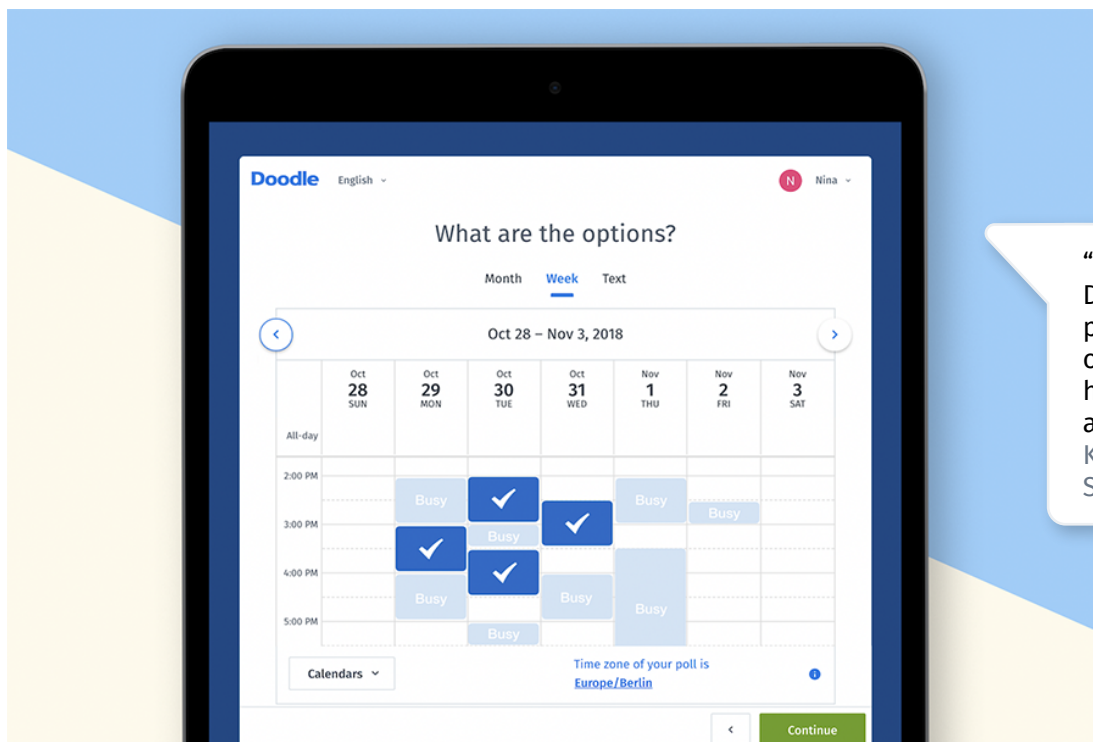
Doodle English ⌄

N Nina ⌄

What are the options?

Month Week Text

Oct 28 – Nov 3, 2018

| | Oct 28 SUN | Oct 29 MON | Oct 30 TUE | Oct 31 WED | Nov 1 THU | Nov 2 FRI | Nov 3 SAT |
|---|---|---|---|---|---|---|---|
| All-day | | | | | | | |

2:00 PM
3:00 PM
4:00 PM
5:00 PM

Busy
Busy
Busy
Busy
Busy
Busy
Busy
Busy

Calendars ⌄

Time zone of your poll is Europe/Berlin

Continue

“
D
p
o
h
a
K
S